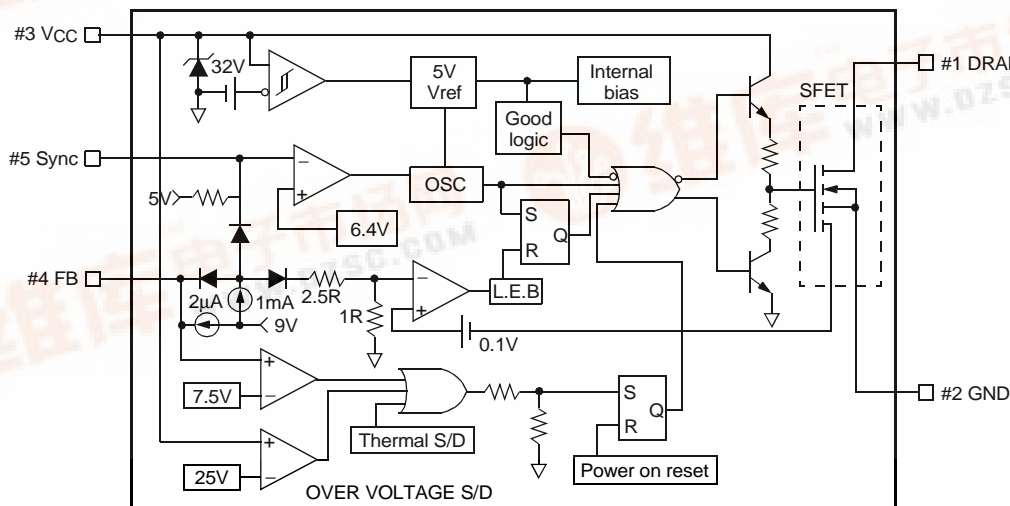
#3 VCC
32V
5V Vref
Internal bias
#1 DRAIN
SFET
Good logic
#5 Sync
−
+
OSC
5V
S
Q
R
6.4V
#4 FB
2μA
1mA
2.5R
−
+
L.E.B
1R
9V
0.1V
+
−
7.5V
S
Q
R
#2 GND
Thermal S/D
+
−
25V
Power on reset
OVER VOLTAGE S/D